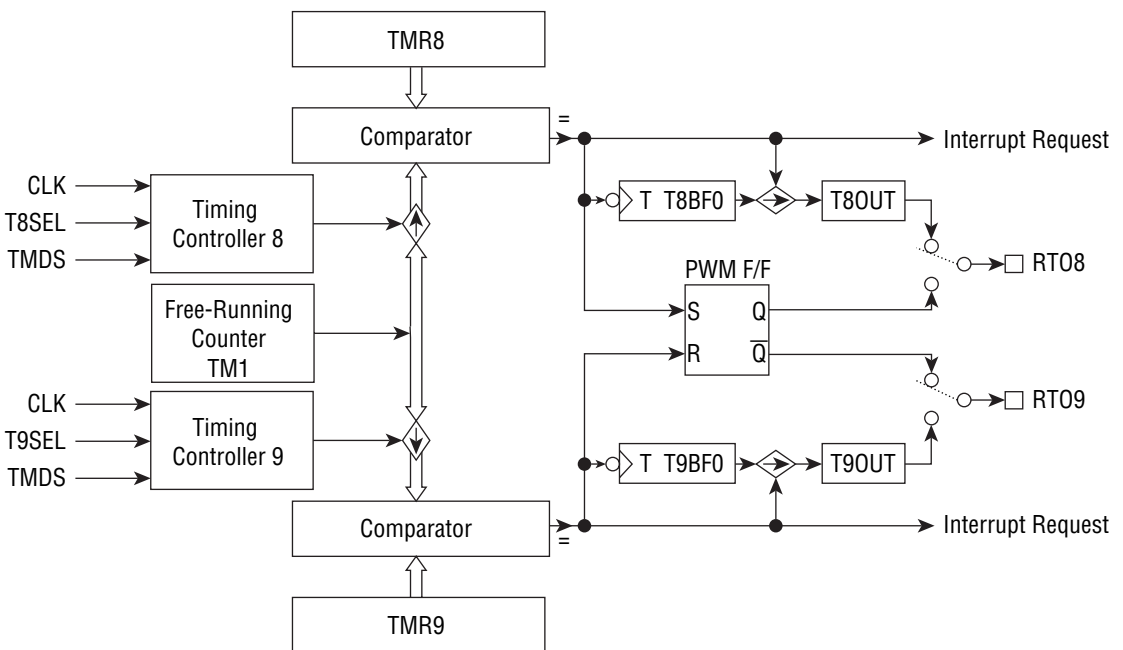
TMR8

Comparator

=

Interrupt Request

CLK

T8SEL

TMDS

Timing Controller 8

T T8BF0

T8OUT

RTO8

PWM F/F

Free-Running Counter TM1

S Q

R $\overline{Q}$

CLK

T9SEL

TMDS

Timing Controller 9

RTO9

T T9BF0

T9OUT

Comparator

=

Interrupt Request

TMR9